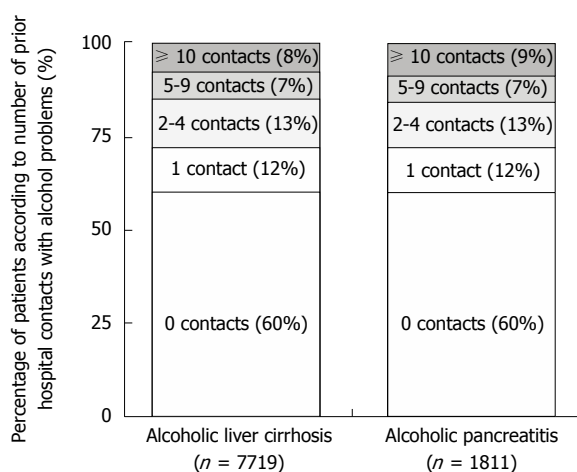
Percentage of patients according to number of prior hospital contacts with alcohol problems (%)

100
75
50
25
0

$\geqslant$ 10 contacts (8%)
5-9 contacts (7%)
2-4 contacts (13%)
1 contact (12%)
0 contacts (60%)

$\geqslant$ 10 contacts (9%)
5-9 contacts (7%)
2-4 contacts (13%)
1 contact (12%)
0 contacts (60%)

Alcoholic liver cirrhosis
($n$ = 7719)

Alcoholic pancreatitis
($n$ = 1811)